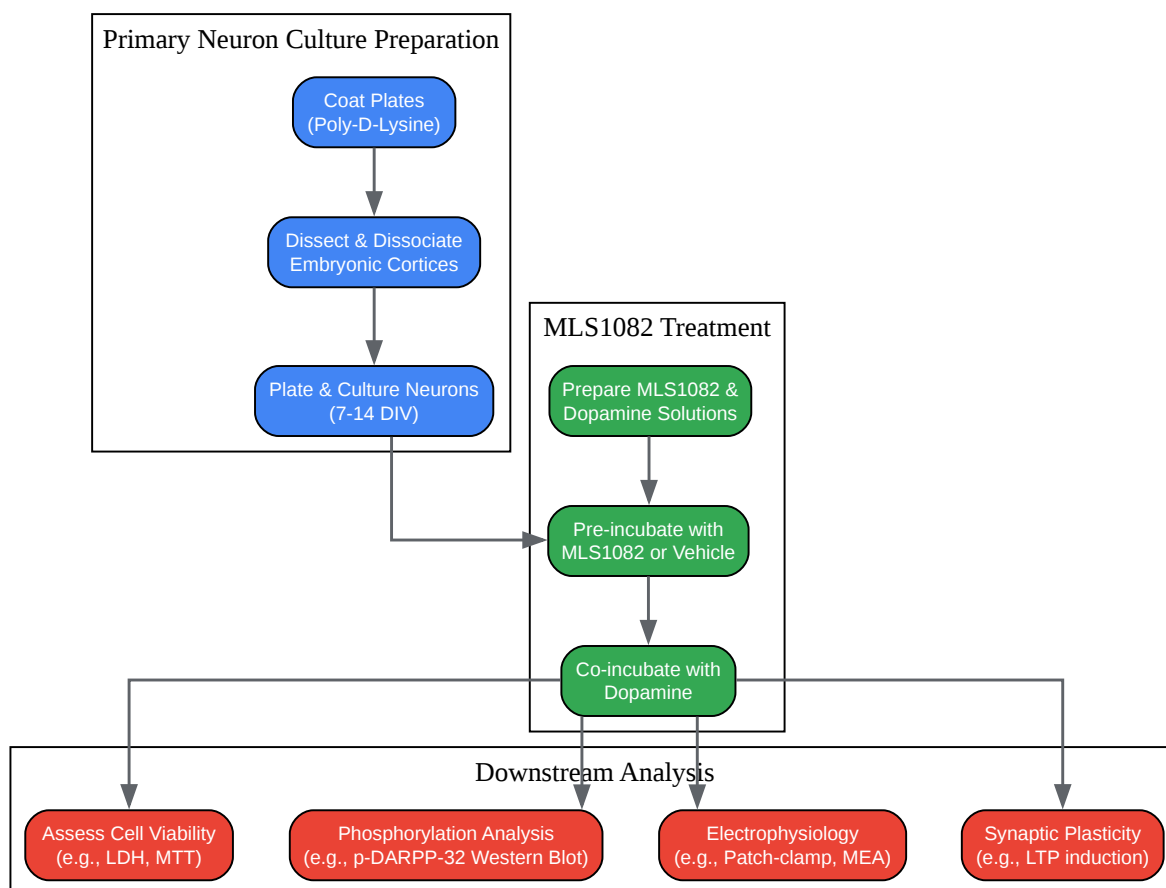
Primary Neuron Culture Preparation

Coat Plates (Poly-D-Lysine)

Dissect & Dissociate Embryonic Cortices

Plate & Culture Neurons (7-14 DIV)

MLS1082 Treatment

Prepare MLS1082 & Dopamine Solutions

Pre-incubate with MLS1082 or Vehicle

Co-incubate with Dopamine

Downstream Analysis

Assess Cell Viability (e.g., LDH, MTT)

Phosphorylation Analysis (e.g., p-DARPP-32 Western Blot)

Electrophysiology (e.g., Patch-clamp, MEA)

Synaptic Plasticity (e.g., LTP induction)